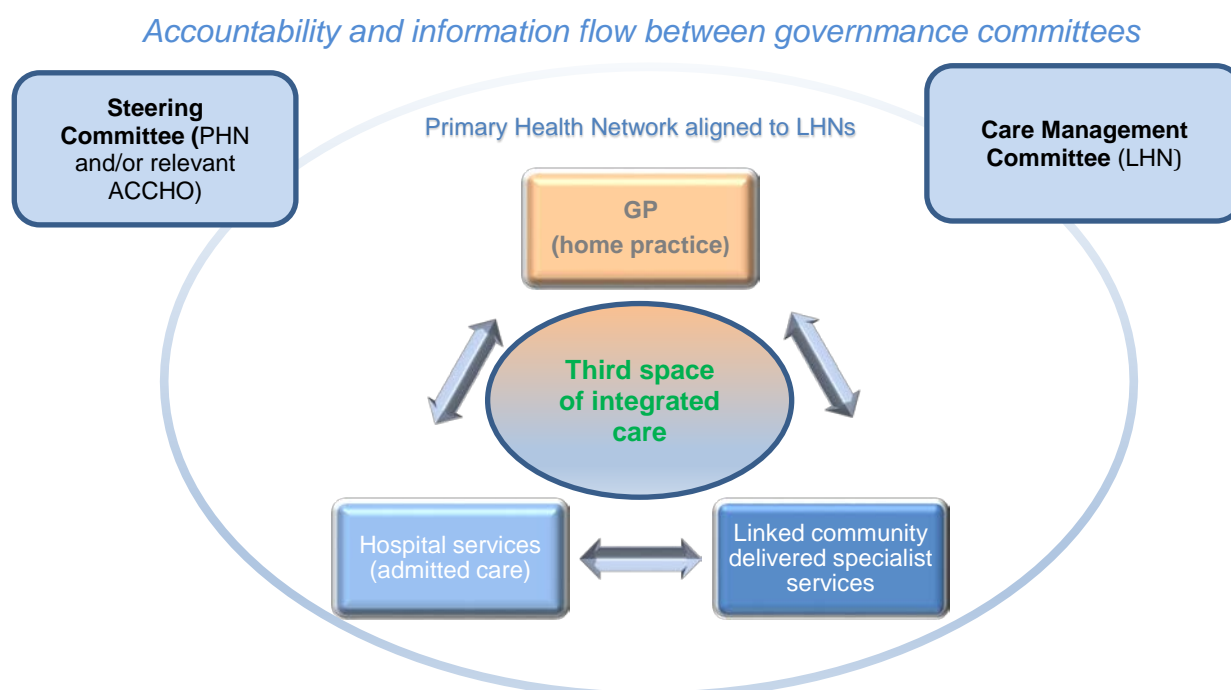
Accountability and information flow between govermnance committees

Steering Committee (PHN and/or relevant ACCHO)

Primary Health Network aligned to LHNs

Care Management Committee (LHN)

GP
(home practice)

Third space of integrated care

Hospital services (admitted care)

Linked community delivered specialist services